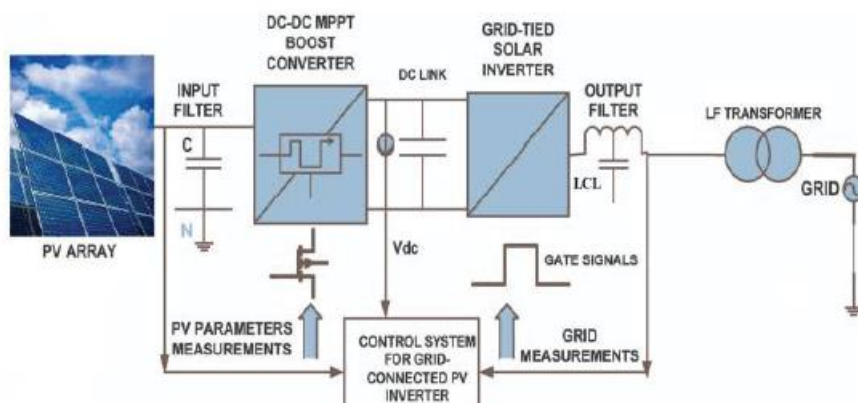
DC-DC MPPT BOOST CONVERTER

GRID-TIED SOLAR INVERTER

INPUT FILTER

DC LINK

OUTPUT FILTER

LF TRANSFORMER

C

N

LCL

GRID

PV ARRAY

Vdc

GATE SIGNALS

PV PARAMETERS MEASUREMENTS

CONTROL SYSTEM FOR GRID-CONNECTED PV INVERTER

GRID MEASUREMENTS